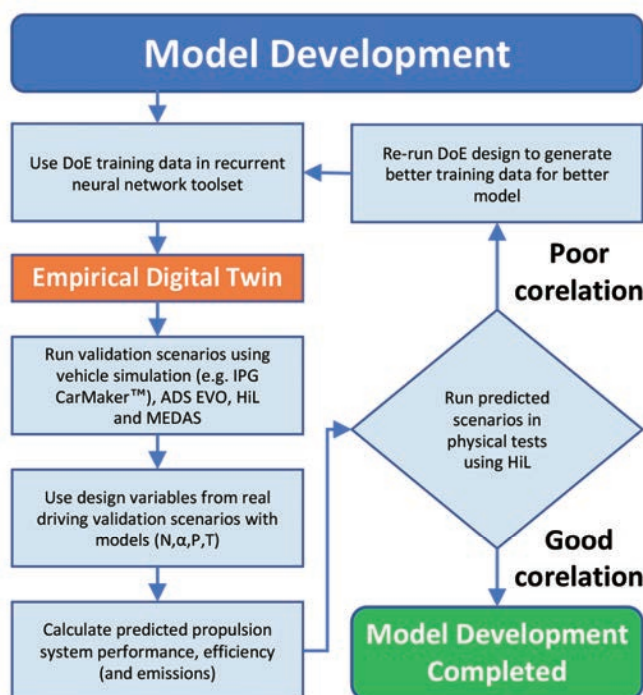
Model Development

Use DoE training data in recurrent neural network toolset

Empirical Digital Twin

Run validation scenarios using vehicle simulation (e.g. IPG CarMaker™), ADS EVO, HiL and MEDAS

Use design variables from real driving validation scenarios with models (N,α,P,T)

Calculate predicted propulsion system performance, efficiency (and emissions)

Re-run DoE design to generate better training data for better model

Poor corelation

Run predicted scenarios in physical tests using HiL

Good corelation

Model Development Completed